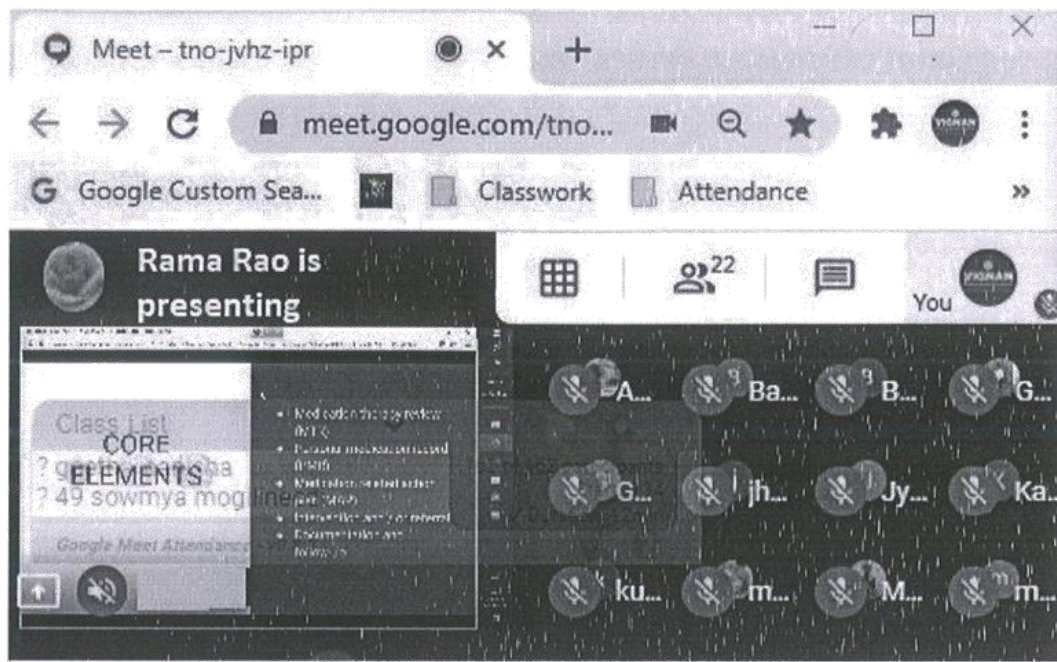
Meet – tno-jvhz-ipr

meet.google.com/tno...

Google Custom Sea... Classwork Attendance »

Rama Rao is presenting

22

You

Class List
CORE ELEMENTS
? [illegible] ha
? 49 sowmya mogline

Google Meet Attendance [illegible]

• Medication therapy review (MTR)
• Personal medication record (PMR)
• Medication-related action plan (MAP)
• Intervention and/or referral
• Documentation and follow-up

A... Ba... B... G...
G... jh... Jy... Ka...
ku... m... M... m...